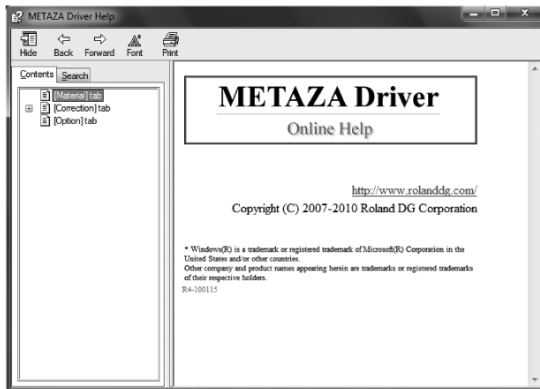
METAZA Driver Help

Hide Back Forward Font Print

Contents Search

[Material] tab
[Correction] tab
[Option] tab

METAZA Driver

Online Help

http://www.rolanddg.com/

Copyright (C) 2007-2010 Roland DG Corporation

* Windows(R) is a trademark or registered trademark of Microsoft(R) Corporation in the United States and/or other countries.
Other company and product names appearing herein are trademarks or registered trademarks of their respective holders.

R4-100115